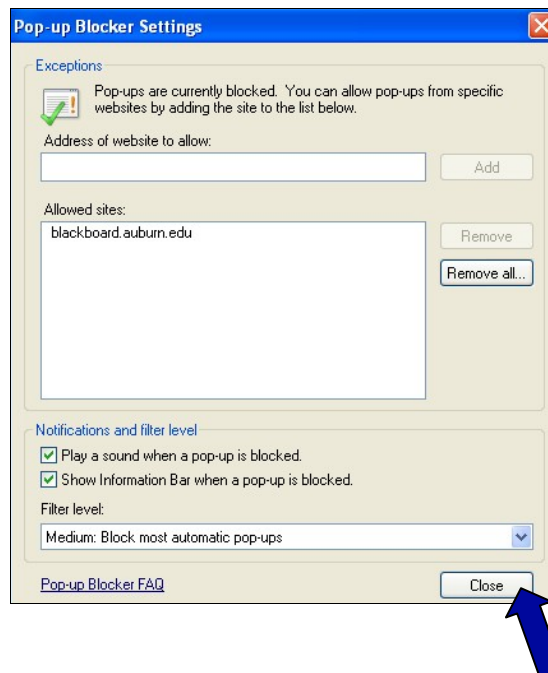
Pop-up Blocker Settings

Exceptions

Pop-ups are currently blocked. You can allow pop-ups from specific websites by adding the site to the list below.

Address of website to allow:

Add

Allowed sites:

blackboard.auburn.edu

Remove

Remove all...

Notifications and filter level

Play a sound when a pop-up is blocked.

Show Information Bar when a pop-up is blocked.

Filter level:

Medium: Block most automatic pop-ups

Pop-up Blocker FAQ

Close